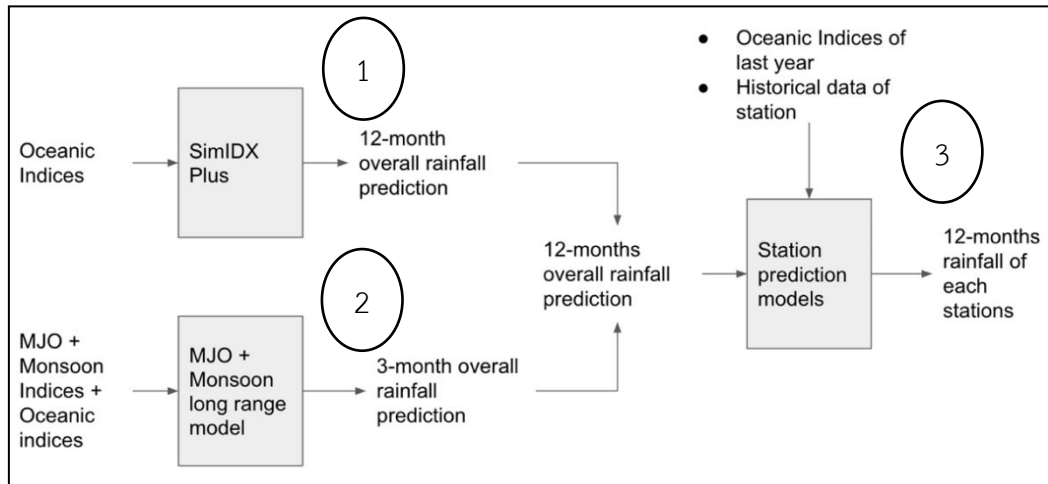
1

Oceanic Indices

SimIDX Plus

12-month overall rainfall prediction

2

MJO + Monsoon Indices + Oceanic indices

MJO + Monsoon long range model

3-month overall rainfall prediction

12-months overall rainfall prediction

• Oceanic Indices of last year
• Historical data of station

3

Station prediction models

12-months rainfall of each stations